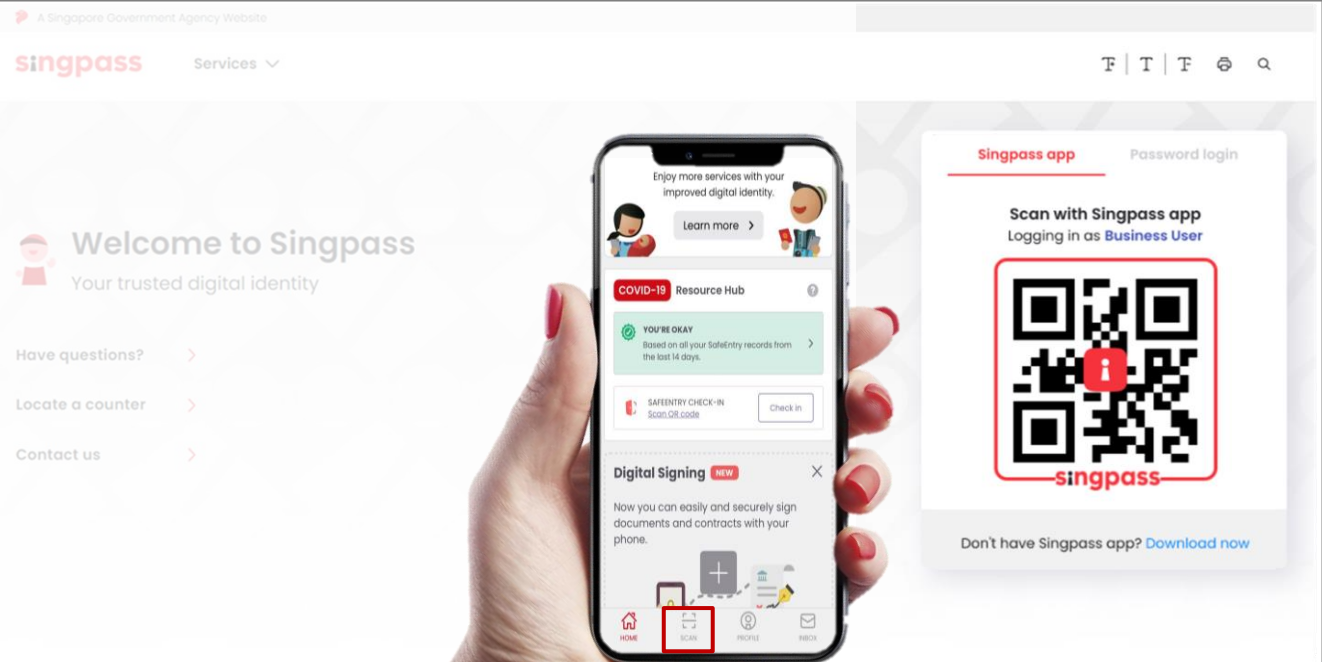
A Singapore Government Agency Website

singpass Services

T | T | T

Welcome to Singpass
Your trusted digital identity

Have questions?
Locate a counter
Contact us

Enjoy more services with your improved digital identity.
Learn more

COVID-19 Resource Hub

YOU'RE OKAY
Based on all your SafeEntry records from the last 14 days.

SAFEENTRY CHECK-IN
Scan QR code
Check in

Digital Signing NEW
Now you can easily and securely sign documents and contracts with your phone.

HOME SCAN PROFILE INBOX

Singpass app Password login

Scan with Singpass app
Logging in as Business User

singpass

Don't have Singpass app? Download now